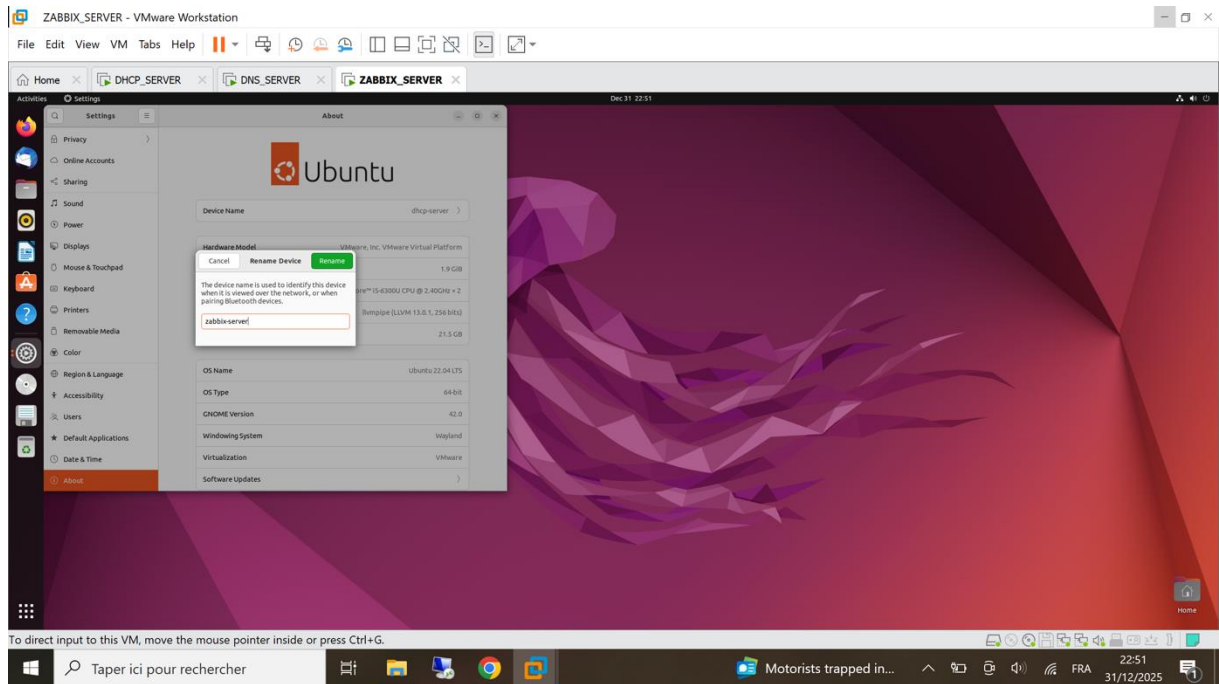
ZABBIX_SERVER - VMware Workstation

File Edit View VM Tabs Help

Home DHCP_SERVER DNS_SERVER ZABBIX_SERVER

Activities Settings Dec 31 22:51

Settings

Privacy
Online Accounts
Sharing
Sound
Power
Displays
Mouse & Touchpad
Keyboard
Printers
Removable Media
Color
Region & Language
Accessibility
Users
Default Applications
Date & Time
About

About

Ubuntu

Device Name dhcp-server

Hardware Model VMware, Inc. VMware Virtual Platform
1.9 GiB
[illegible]ore™ i5-6300U CPU @ 2.40GHz × 2
llvmpipe (LLVM 13.0.1, 256 bits)
21.5 GB

Cancel Rename Device Rename

The device name is used to identify this device when it is viewed over the network, or when pairing Bluetooth devices.

zabbix-server

OS Name Ubuntu 22.04 LTS
OS Type 64-bit
GNOME Version 42.0
Windowing System Wayland
Virtualization VMware
Software Updates

Home

To direct input to this VM, move the mouse pointer inside or press Ctrl+G.

Taper ici pour rechercher

Motorists trapped in...

FRA 22:51 31/12/2025